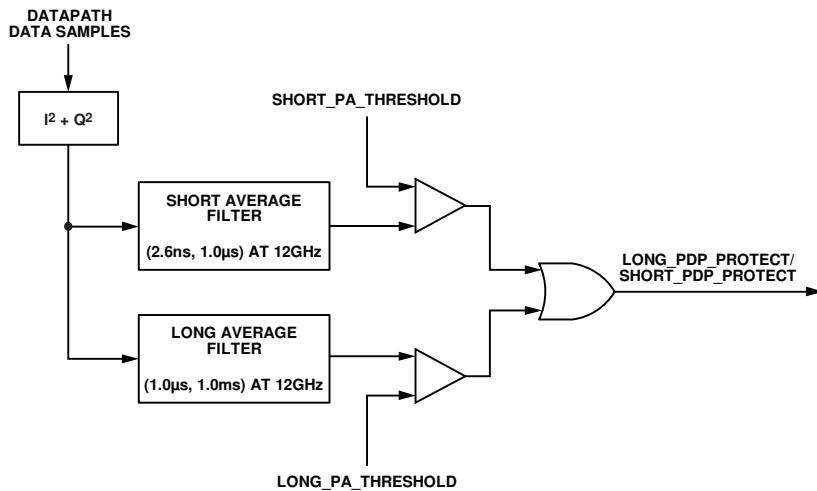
DATAPATH
DATA SAMPLES

$I^2 + Q^2$

SHORT_PA_THRESHOLD

SHORT AVERAGE FILTER

(2.6ns, 1.0µs) AT 12GHz

LONG_PDP_PROTECT/
SHORT_PDP_PROTECT

LONG AVERAGE FILTER

(1.0µs, 1.0ms) AT 12GHz

LONG_PA_THRESHOLD